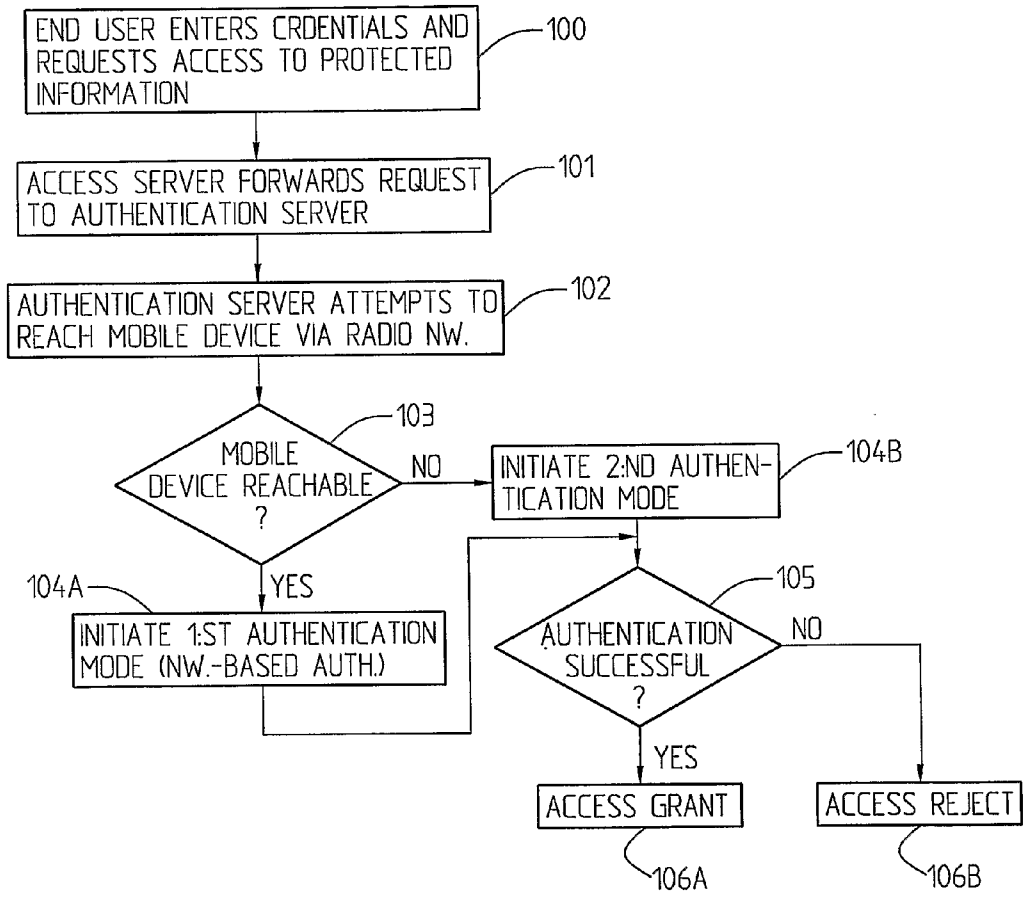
END USER ENTERS CRDENTIALS AND REQUESTS ACCESS TO PROTECTED INFORMATION

100

ACCESS SERVER FORWARDS REQUEST TO AUTHENTICATION SERVER

101

AUTHENTICATION SERVER ATTEMPTS TO REACH MOBILE DEVICE VIA RADIO NW.

102

MOBILE DEVICE REACHABLE ?

103

NO

INITIATE 2:ND AUTHENTICATION MODE

104B

YES

104A

INITIATE 1:ST AUTHENTICATION MODE (NW.-BASED AUTH.)

AUTHENTICATION SUCCESSFUL ?

105

NO

YES

ACCESS GRANT

106A

ACCESS REJECT

106B